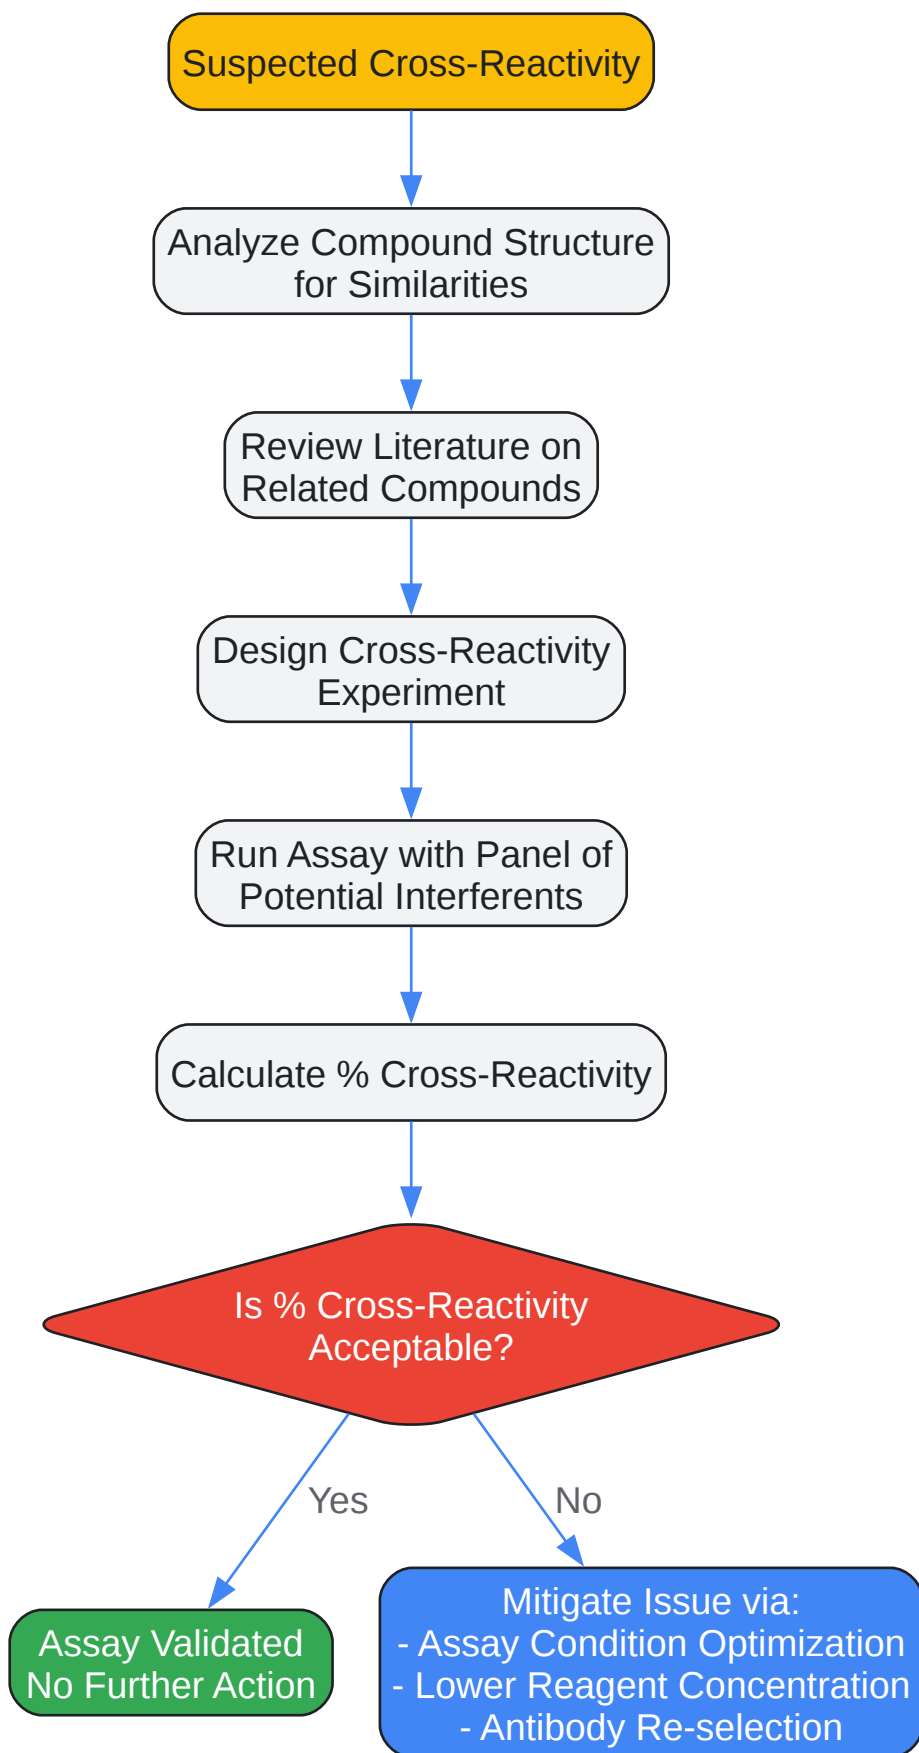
Suspected Cross-Reactivity

Analyze Compound Structure for Similarities

Review Literature on Related Compounds

Design Cross-Reactivity Experiment

Run Assay with Panel of Potential Interferents

Calculate % Cross-Reactivity

Is % Cross-Reactivity Acceptable?

Yes

No

Assay Validated
No Further Action

Mitigate Issue via:
- Assay Condition Optimization
- Lower Reagent Concentration
- Antibody Re-selection